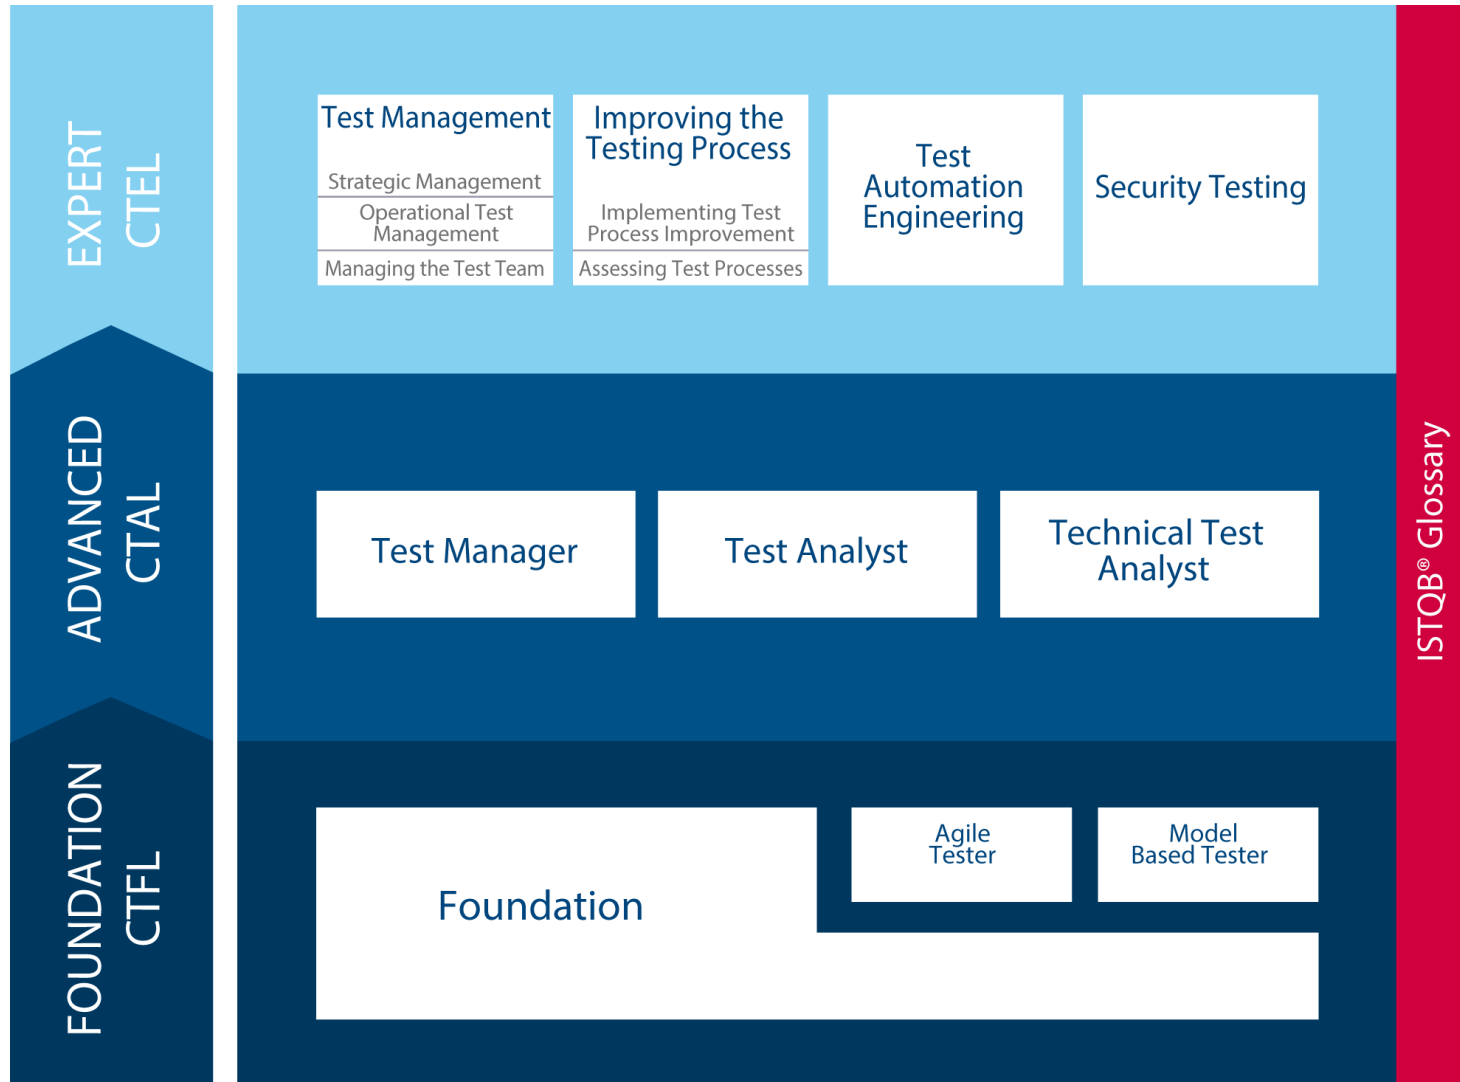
EXPERT
CTEL

Test Management

Strategic Management

Operational Test Management

Managing the Test Team

Improving the Testing Process

Implementing Test Process Improvement

Assessing Test Processes

Test Automation Engineering

Security Testing

ADVANCED
CTAL

Test Manager

Test Analyst

Technical Test Analyst

FOUNDATION
CTFL

Foundation

Agile Tester

Model Based Tester

ISTQB® Glossary